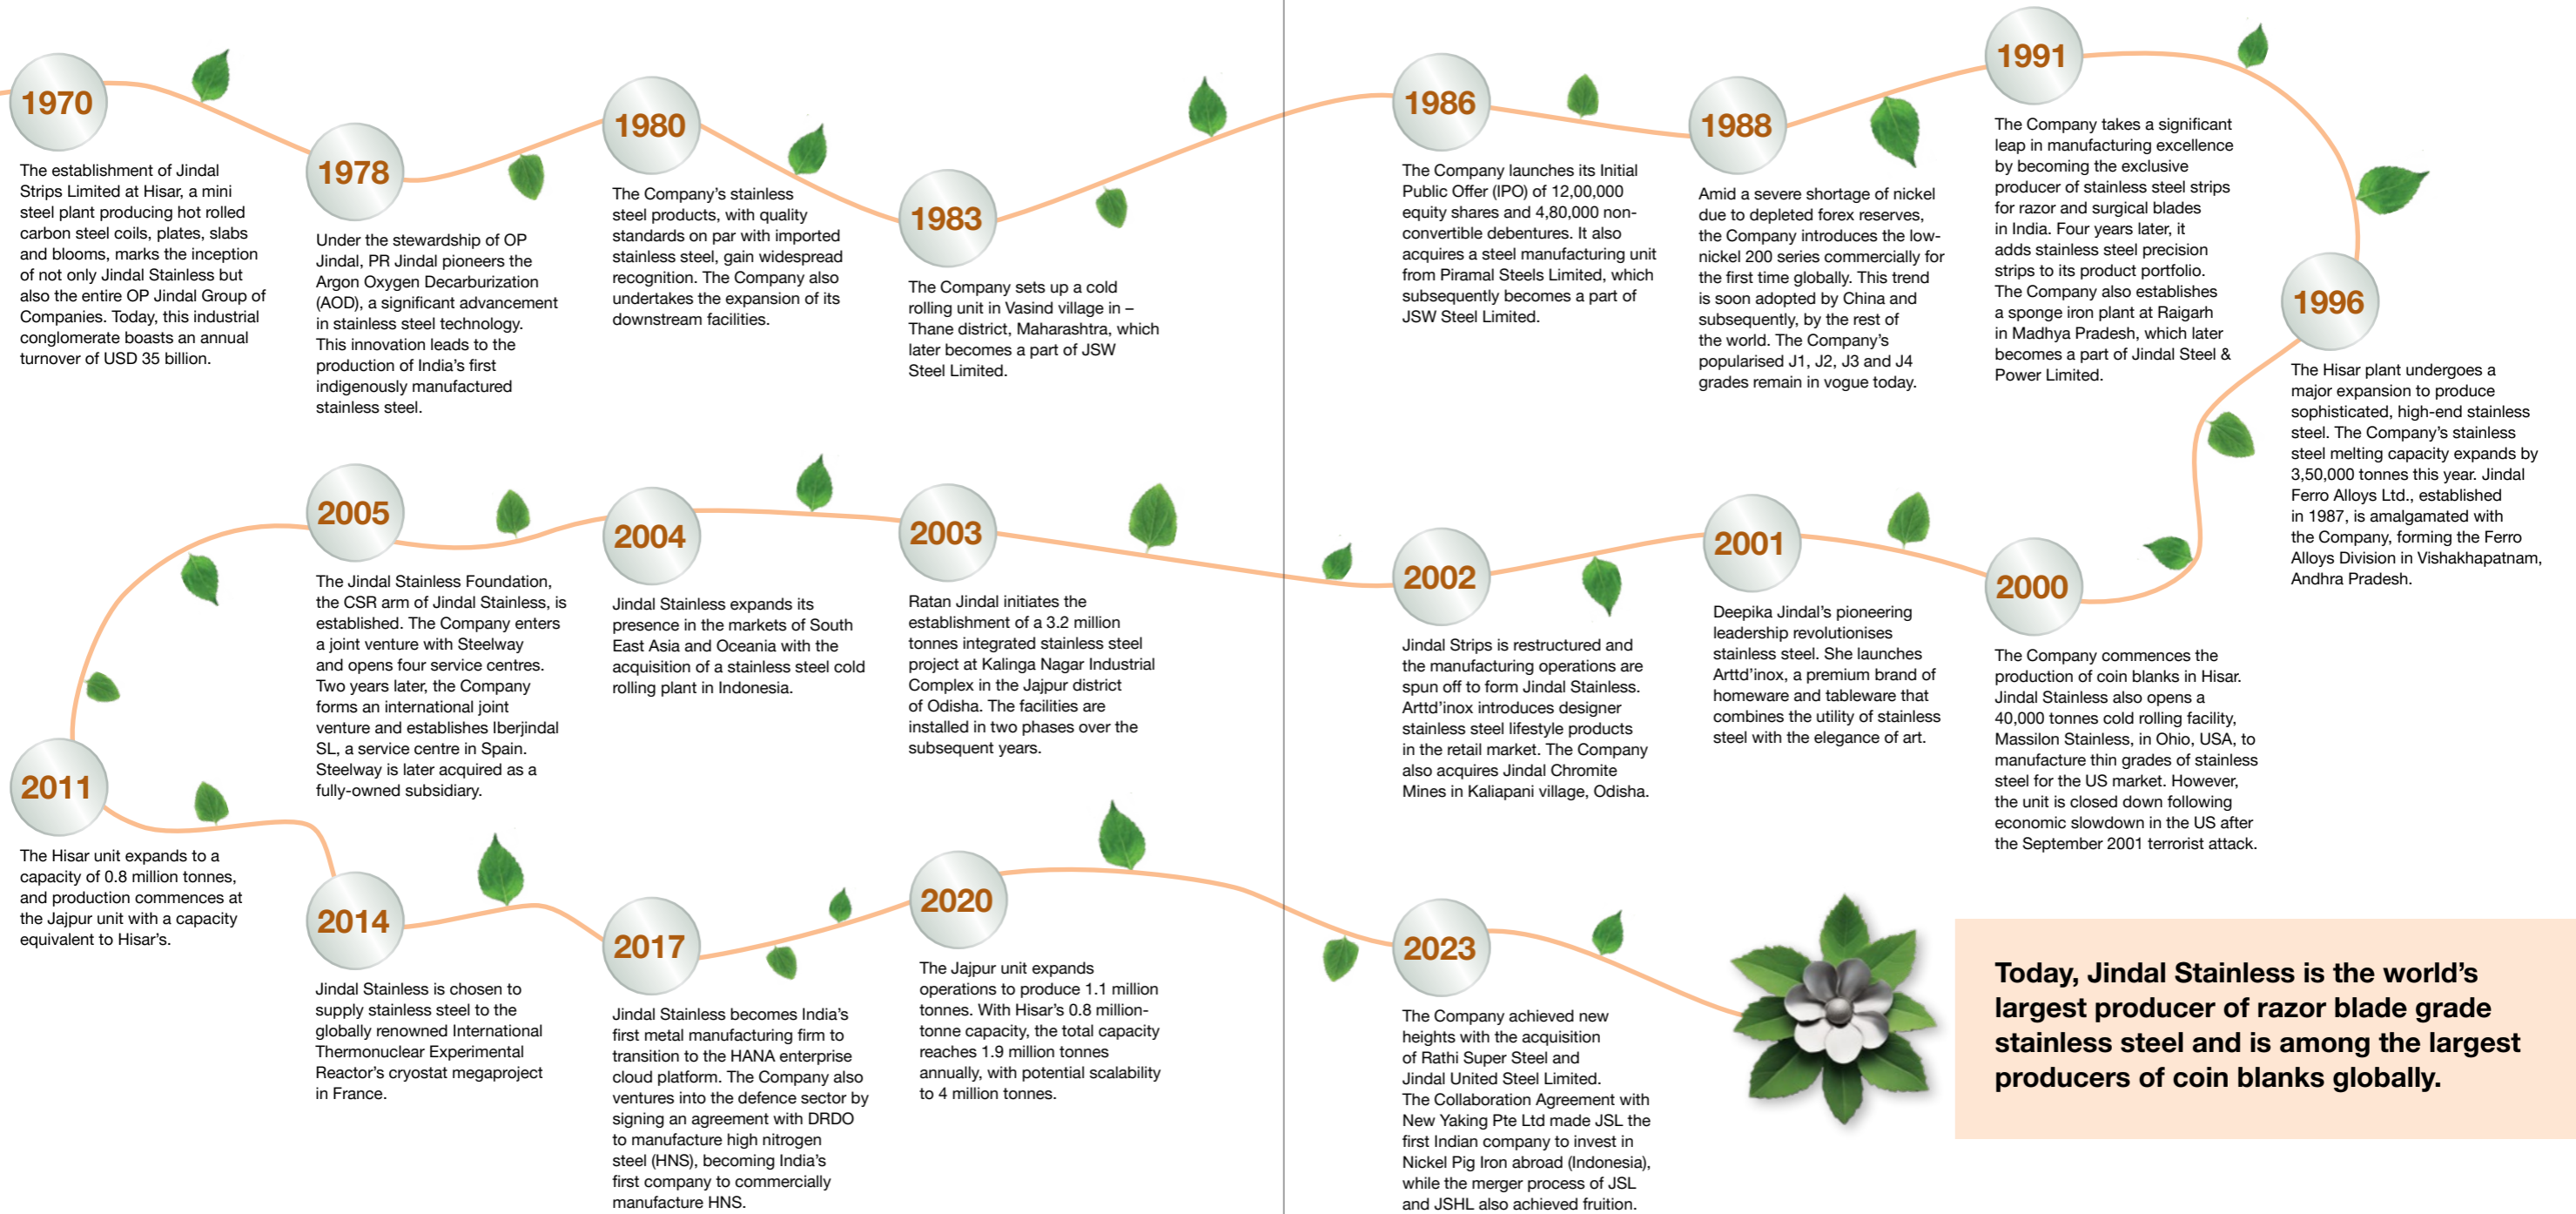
1970

The establishment of Jindal Strips Limited at Hisar, a mini steel plant producing hot rolled carbon steel coils, plates, slabs and blooms, marks the inception of not only Jindal Stainless but also the entire OP Jindal Group of Companies. Today, this industrial conglomerate boasts an annual turnover of USD 35 billion.

1978

Under the stewardship of OP Jindal, PR Jindal pioneers the Argon Oxygen Decarburization (AOD), a significant advancement in stainless steel technology. This innovation leads to the production of India's first indigenously manufactured stainless steel.

1980

The Company's stainless steel products, with quality standards on par with imported stainless steel, gain widespread recognition. The Company also undertakes the expansion of its downstream facilities.

1983

The Company sets up a cold rolling unit in Vasind village in – Thane district, Maharashtra, which later becomes a part of JSW Steel Limited.

1986

The Company launches its Initial Public Offer (IPO) of 12,00,000 equity shares and 4,80,000 non-convertible debentures. It also acquires a steel manufacturing unit from Piramal Steels Limited, which subsequently becomes a part of JSW Steel Limited.

1988

Amid a severe shortage of nickel due to depleted forex reserves, the Company introduces the low-nickel 200 series commercially for the first time globally. This trend is soon adopted by China and subsequently, by the rest of the world. The Company's popularised J1, J2, J3 and J4 grades remain in vogue today.

1991

The Company takes a significant leap in manufacturing excellence by becoming the exclusive producer of stainless steel strips for razor and surgical blades in India. Four years later, it adds stainless steel precision strips to its product portfolio. The Company also establishes a sponge iron plant at Raigarh in Madhya Pradesh, which later becomes a part of Jindal Steel & Power Limited.

1996

The Hisar plant undergoes a major expansion to produce sophisticated, high-end stainless steel. The Company's stainless steel melting capacity expands by 3,50,000 tonnes this year. Jindal Ferro Alloys Ltd., established in 1987, is amalgamated with the Company, forming the Ferro Alloys Division in Vishakhapatnam, Andhra Pradesh.

2005

The Jindal Stainless Foundation, the CSR arm of Jindal Stainless, is established. The Company enters a joint venture with Steelway and opens four service centres. Two years later, the Company forms an international joint venture and establishes Iberjindal SL, a service centre in Spain. Steelway is later acquired as a fully-owned subsidiary.

2004

Jindal Stainless expands its presence in the markets of South East Asia and Oceania with the acquisition of a stainless steel cold rolling plant in Indonesia.

2003

Ratan Jindal initiates the establishment of a 3.2 million tonnes integrated stainless steel project at Kalinga Nagar Industrial Complex in the Jajpur district of Odisha. The facilities are installed in two phases over the subsequent years.

2002

Jindal Strips is restructured and the manufacturing operations are spun off to form Jindal Stainless. Arttd'inox introduces designer stainless steel lifestyle products in the retail market. The Company also acquires Jindal Chromite Mines in Kaliapani village, Odisha.

2001

Deepika Jindal's pioneering leadership revolutionises stainless steel. She launches Arttd'inox, a premium brand of homeware and tableware that combines the utility of stainless steel with the elegance of art.

2000

The Company commences the production of coin blanks in Hisar. Jindal Stainless also opens a 40,000 tonnes cold rolling facility, Massilon Stainless, in Ohio, USA, to manufacture thin grades of stainless steel for the US market. However, the unit is closed down following economic slowdown in the US after the September 2001 terrorist attack.

2011

The Hisar unit expands to a capacity of 0.8 million tonnes, and production commences at the Jajpur unit with a capacity equivalent to Hisar's.

2014

Jindal Stainless is chosen to supply stainless steel to the globally renowned International Thermonuclear Experimental Reactor's cryostat megaproject in France.

2017

Jindal Stainless becomes India's first metal manufacturing firm to transition to the HANA enterprise cloud platform. The Company also ventures into the defence sector by signing an agreement with DRDO to manufacture high nitrogen steel (HNS), becoming India's first company to commercially manufacture HNS.

2020

The Jajpur unit expands operations to produce 1.1 million tonnes. With Hisar's 0.8 million-tonne capacity, the total capacity reaches 1.9 million tonnes annually, with potential scalability to 4 million tonnes.

2023

The Company achieved new heights with the acquisition of Rathi Super Steel and Jindal United Steel Limited. The Collaboration Agreement with New Yaking Pte Ltd made JSL the first Indian company to invest in Nickel Pig Iron abroad (Indonesia), while the merger process of JSL and JSHL also achieved fruition.

Today, Jindal Stainless is the world's largest producer of razor blade grade stainless steel and is among the largest producers of coin blanks globally.